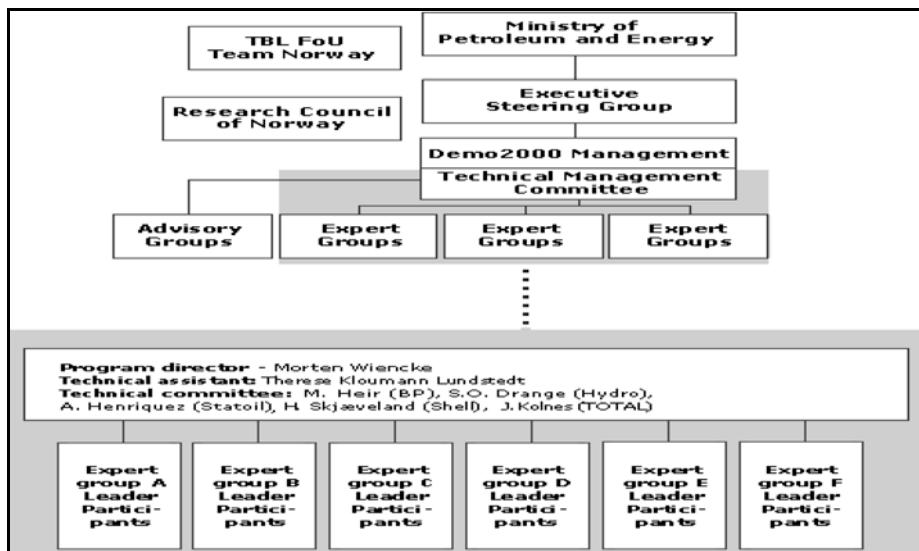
TBL FoU Team Norway

Ministry of Petroleum and Energy

Research Council of Norway

Executive Steering Group

Demo2000 Management

Technical Management Committee

Advisory Groups

Expert Groups

Expert Groups

Expert Groups

Program director - Morten Wiencke
Technical assistant: Therese Kloumann Lundstedt
Technical committee: M. Heir (BP), S.O. Drange (Hydro), A. Henriquez (Statoil), H. Skjæveland (Shell), J. Kolnes (TOTAL)

Expert group A Leader Participants

Expert group B Leader Participants

Expert group C Leader Participants

Expert group D Leader Participants

Expert group E Leader Participants

Expert group F Leader Participants